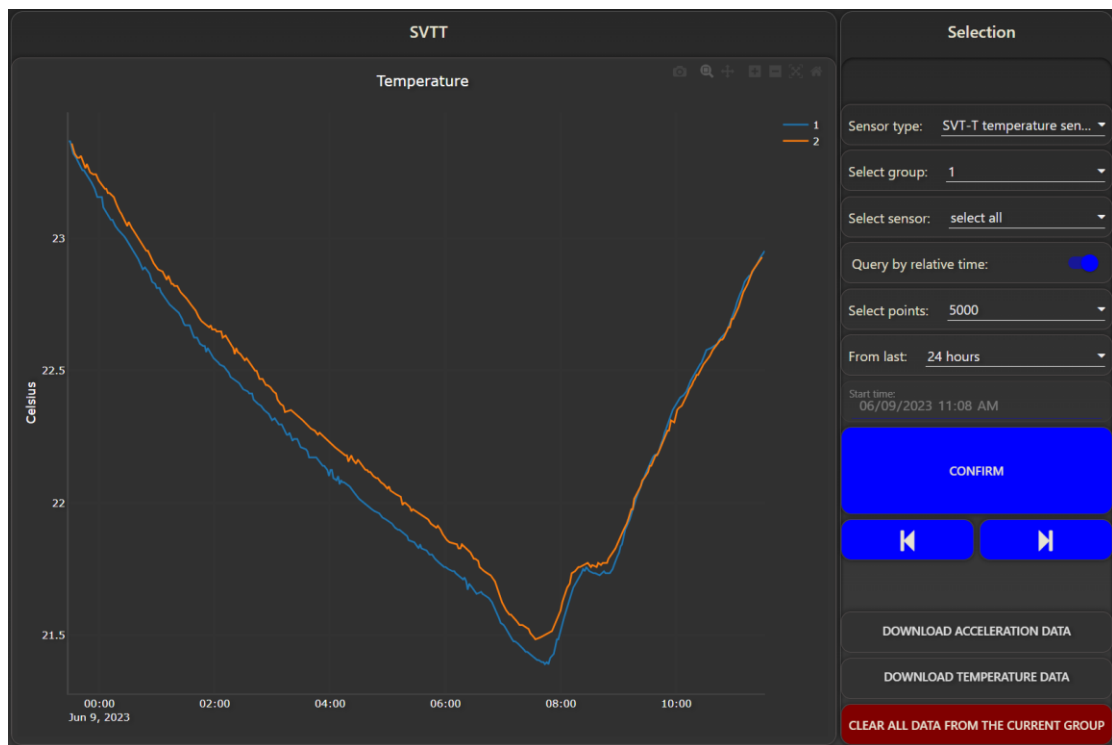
SVTT

Temperature

1
2

Celsius

23
22.5
22
21.5

00:00
Jun 9, 2023
02:00
04:00
06:00
08:00
10:00

Selection

Sensor type: SVT-T temperature sen...

Select group: 1

Select sensor: select all

Query by relative time:

Select points: 5000

From last: 24 hours

Start time:
06/09/2023 11:08 AM

CONFIRM

DOWNLOAD ACCELERATION DATA

DOWNLOAD TEMPERATURE DATA

CLEAR ALL DATA FROM THE CURRENT GROUP